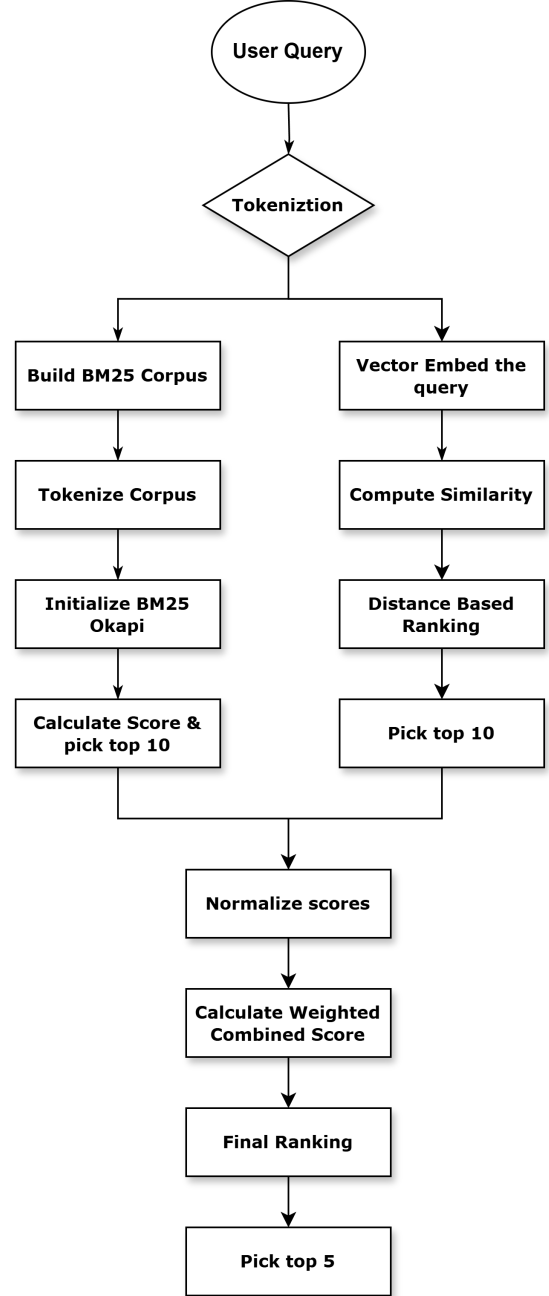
User Query

Tokeniztion

Build BM25 Corpus

Tokenize Corpus

Initialize BM25 Okapi

Calculate Score & pick top 10

Vector Embed the query

Compute Similarity

Distance Based Ranking

Pick top 10

Normalize scores

Calculate Weighted Combined Score

Final Ranking

Pick top 5